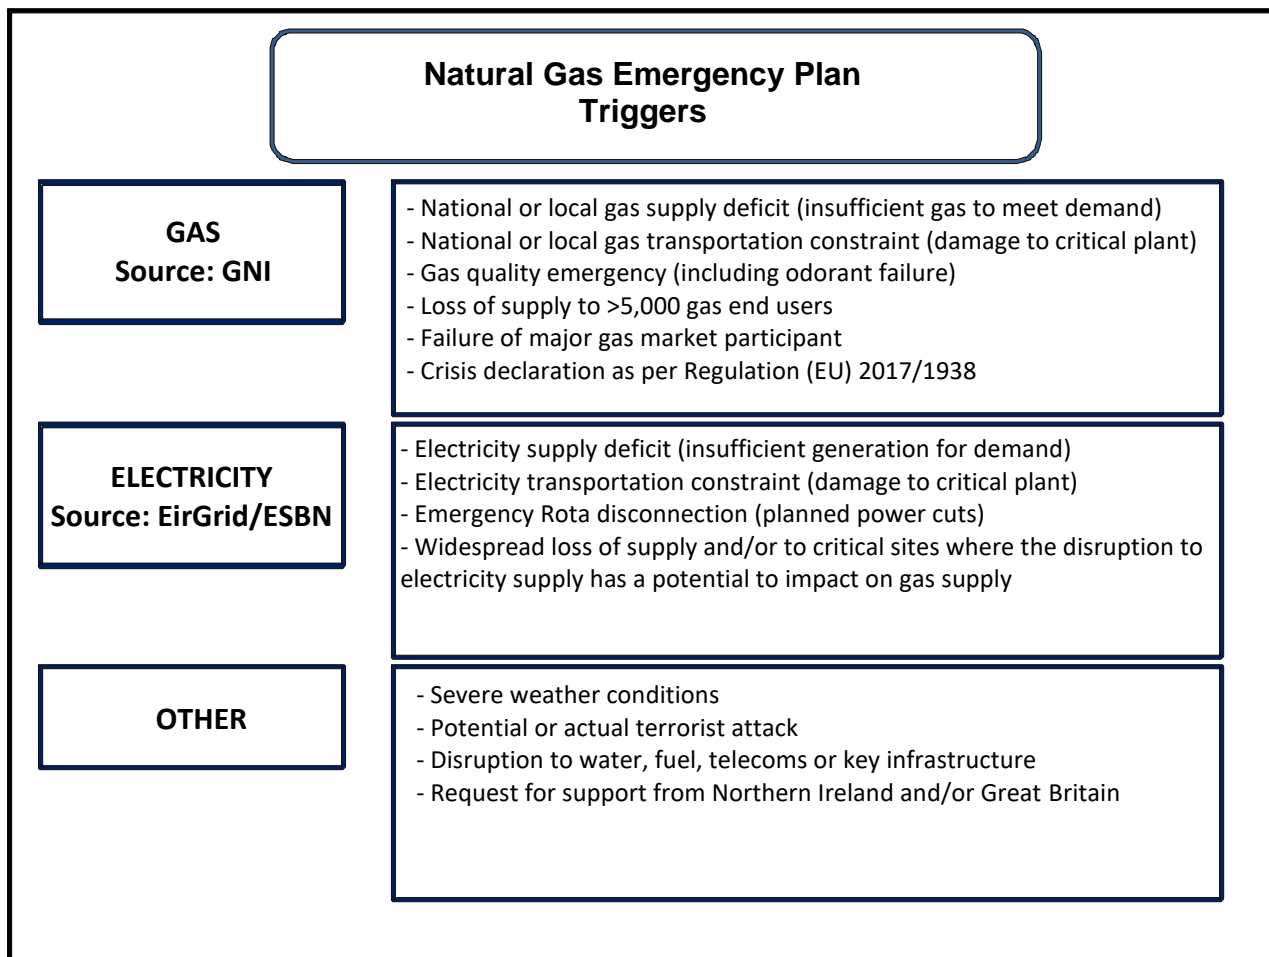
Natural Gas Emergency Plan
Triggers

GAS
Source: GNI

- National or local gas supply deficit (insufficient gas to meet demand)
- National or local gas transportation constraint (damage to critical plant)
- Gas quality emergency (including odorant failure)
- Loss of supply to >5,000 gas end users
- Failure of major gas market participant
- Crisis declaration as per Regulation (EU) 2017/1938

ELECTRICITY
Source: EirGrid/ESBN

- Electricity supply deficit (insufficient generation for demand)
- Electricity transportation constraint (damage to critical plant)
- Emergency Rota disconnection (planned power cuts)
- Widespread loss of supply and/or to critical sites where the disruption to electricity supply has a potential to impact on gas supply

OTHER

- Severe weather conditions
- Potential or actual terrorist attack
- Disruption to water, fuel, telecoms or key infrastructure
- Request for support from Northern Ireland and/or Great Britain